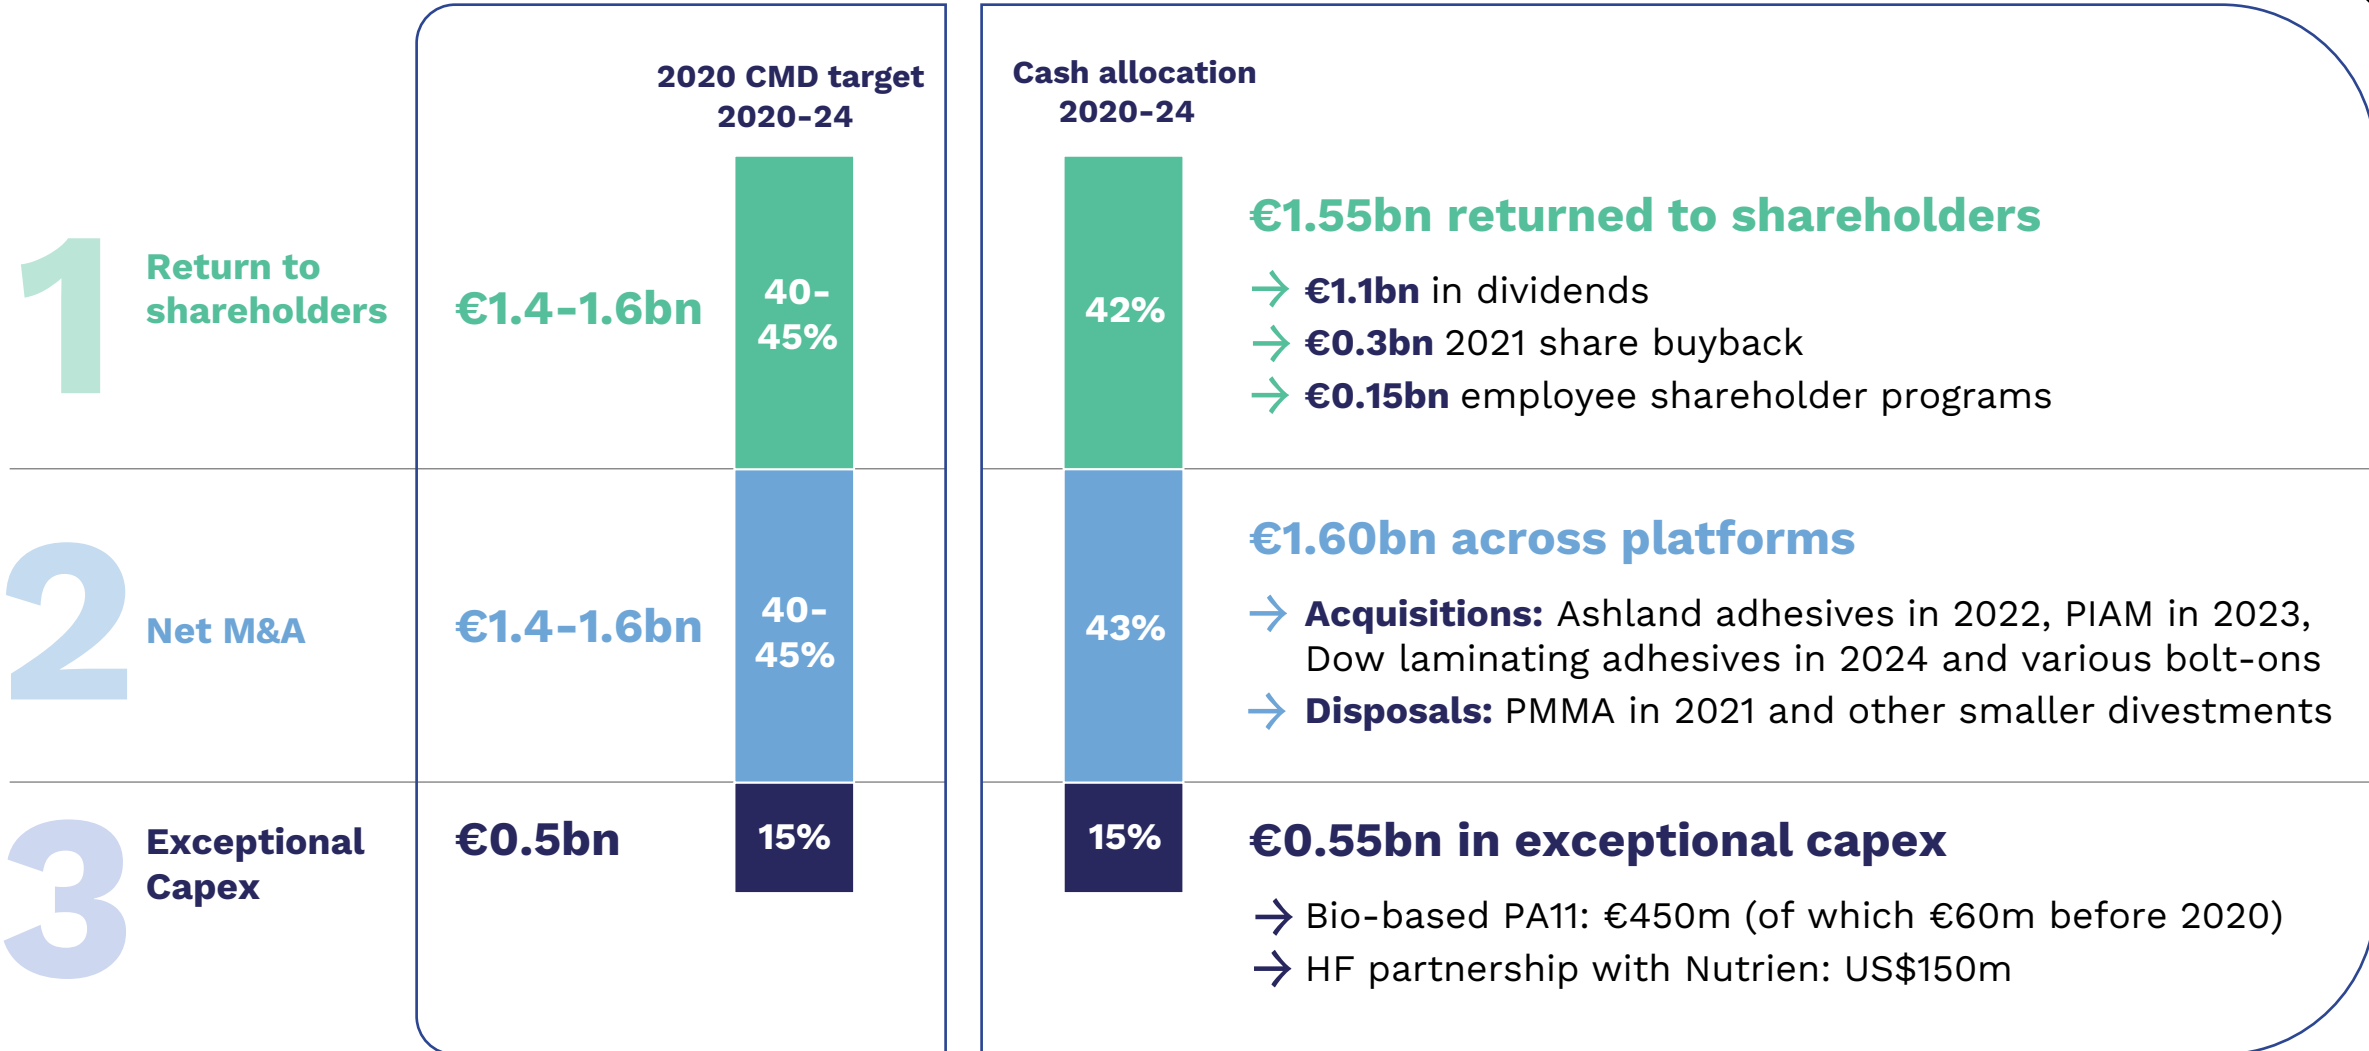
2020 CMD target 2020-24

Cash allocation 2020-24

1 Return to shareholders

€1.4-1.6bn

40-45%

42%

€1.55bn returned to shareholders

→ €1.1bn in dividends
→ €0.3bn 2021 share buyback
→ €0.15bn employee shareholder programs

2 Net M&A

€1.4-1.6bn

40-45%

43%

€1.60bn across platforms

→ Acquisitions: Ashland adhesives in 2022, PIAM in 2023, Dow laminating adhesives in 2024 and various bolt-ons
→ Disposals: PMMA in 2021 and other smaller divestments

3 Exceptional Capex

€0.5bn

15%

15%

€0.55bn in exceptional capex

→ Bio-based PA11: €450m (of which €60m before 2020)
→ HF partnership with Nutrien: US$150m